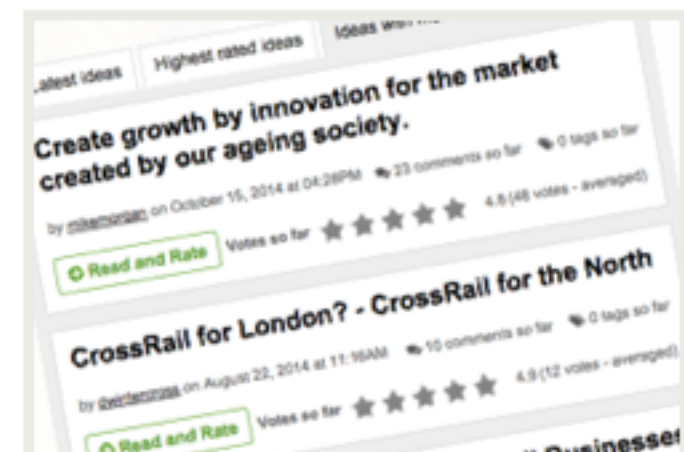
Latest ideas

Highest rated ideas

Ideas with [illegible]

Create growth by innovation for the market created by our ageing society.

by mikemorgan on October 15, 2014 at 04:28PM

23 comments so far

0 tags so far

Read and Rate

Votes so far

4.8 (48 votes - averaged)

CrossRail for London? - CrossRail for the North

by overtaxcross on August 22, 2014 at 11:16AM

10 comments so far

0 tags so far

4.9 (12 votes - averaged)

Read and Rate

Votes so far

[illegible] Businesses